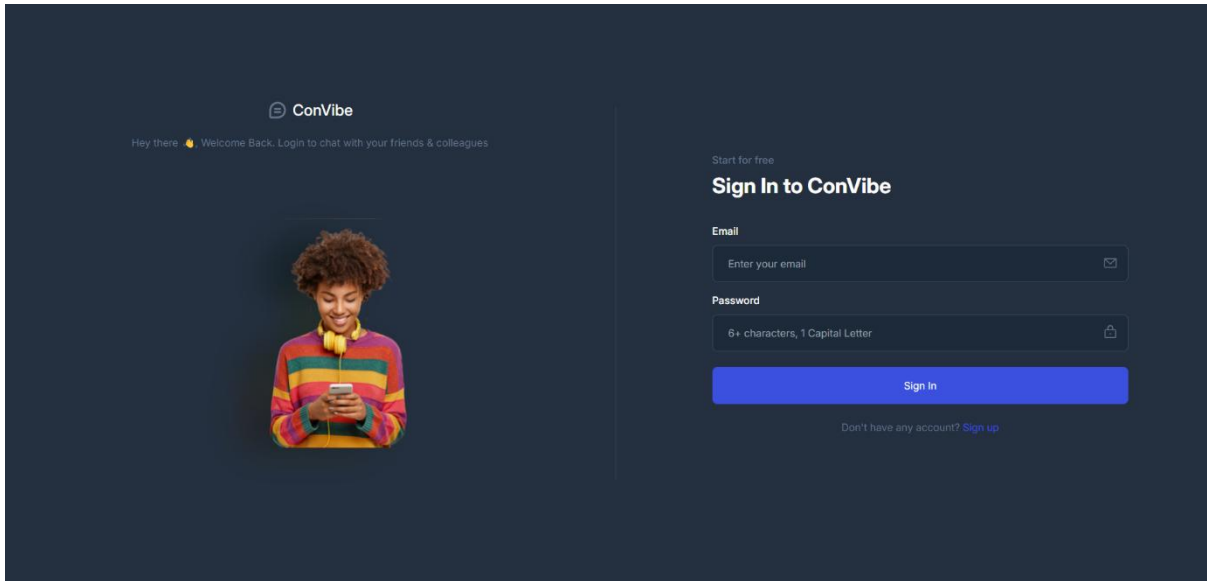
ConVibe

Hey there 👋, Welcome Back. Login to chat with your friends & colleagues

Start for free

Sign In to ConVibe

Email

Enter your email

Password

6+ characters, 1 Capital Letter

Sign In

Don't have any account? Sign up